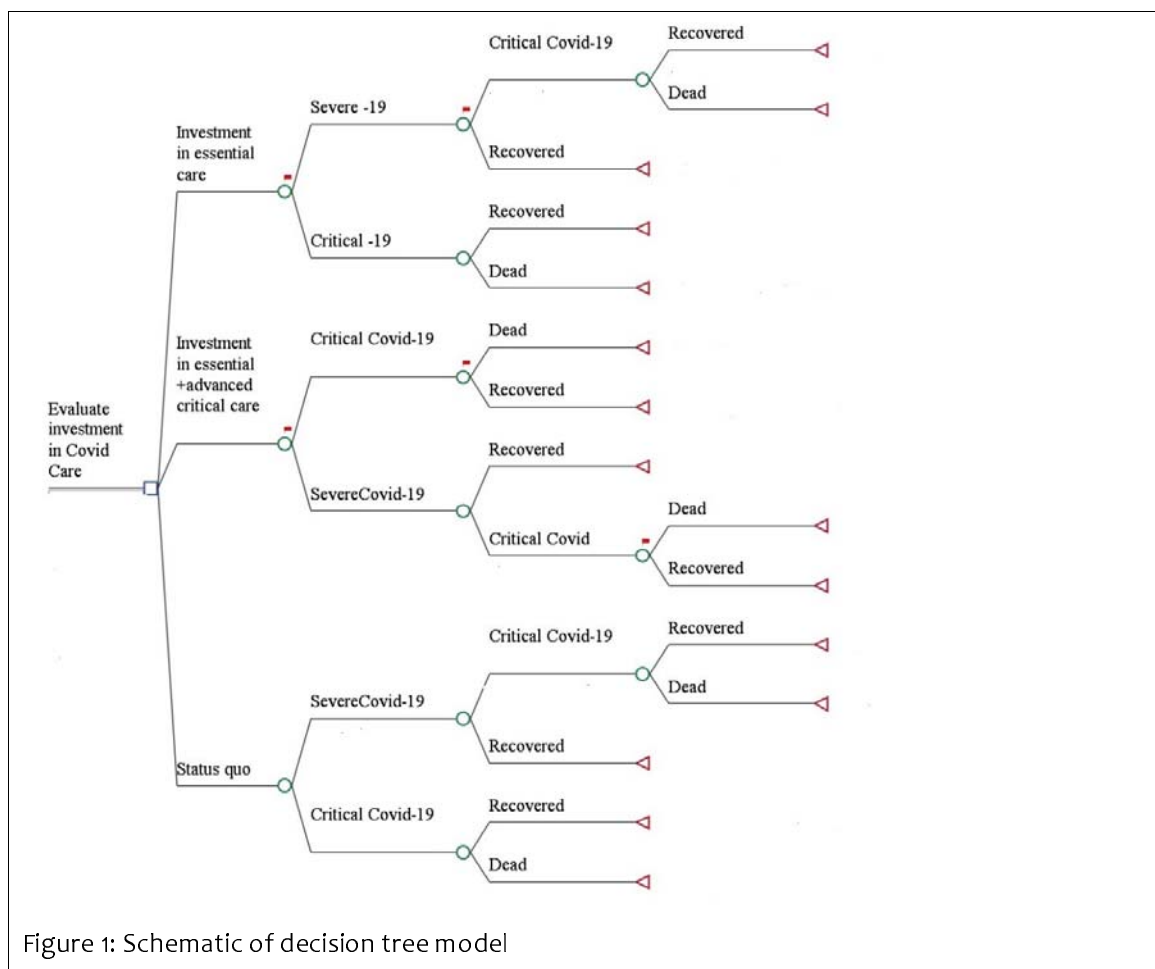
Evaluate investment in Covid Care

Investment in essential care

Severe -19

Critical Covid-19

Recovered

Dead

Recovered

Critical -19

Recovered

Dead

Investment in essential +advanced critical care

Critical Covid-19

Dead

Recovered

SevereCovid-19

Recovered

Critical Covid

Dead

Recovered

Status quo

SevereCovid-19

Critical Covid-19

Recovered

Dead

Recovered

Critical Covid-19

Recovered

Dead

Figure 1: Schematic of decision tree model